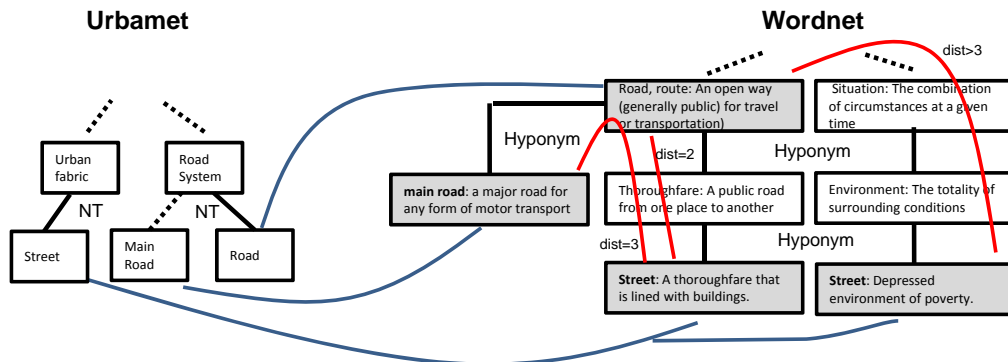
Urbamet

Wordnet

Urban fabric

Road System

NT

NT

Street

Main Road

Road

Hyponym

main road: a major road for any form of motor transport

Road, route: An open way (generally public) for travel or transportation)

Situation: The combination of circumstances at a given time

dist>3

dist=2

Hyponym

Thoroughfare: A public road from one place to another

Environment: The totality of surrounding conditions

dist=3

Hyponym

Street: A thoroughfare that is lined with buildings.

Street: Depressed environment of poverty.